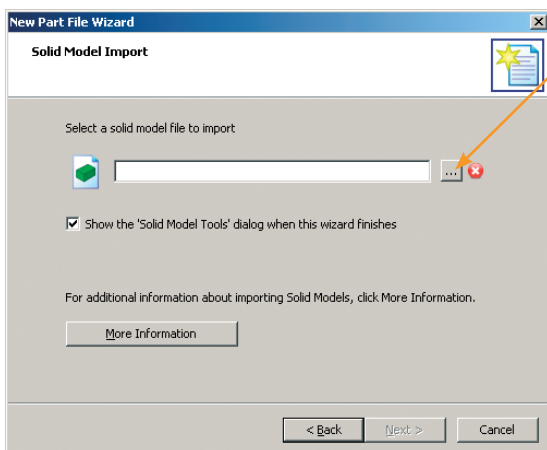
New Part File Wizard

Solid Model Import

Select a solid model file to import

...

Show the 'Solid Model Tools' dialog when this wizard finishes

For additional information about importing Solid Models, click More Information.

More Information

< Back

Next >

Cancel